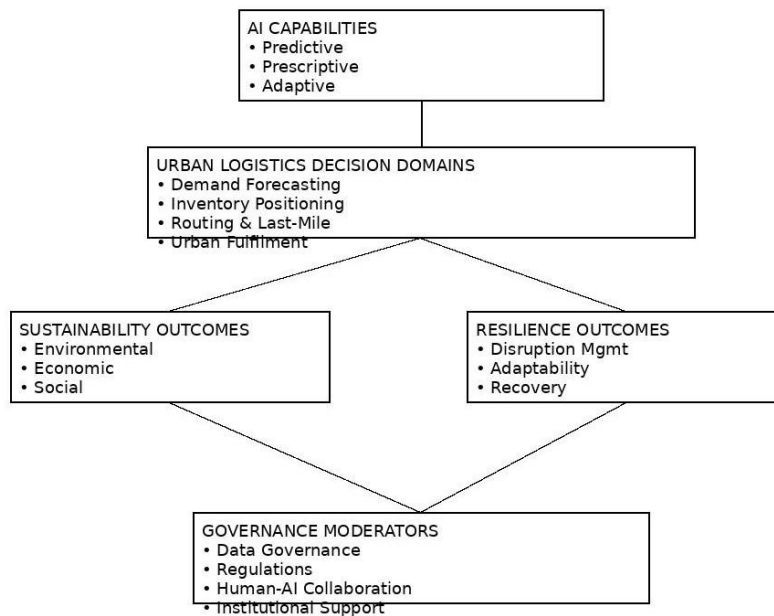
AI CAPABILITIES
• Predictive
• Prescriptive
• Adaptive

URBAN LOGISTICS DECISION DOMAINS
• Demand Forecasting
• Inventory Positioning
• Routing & Last-Mile
• Urban Fulfilment

SUSTAINABILITY OUTCOMES
• Environmental
• Economic
• Social

RESILIENCE OUTCOMES
• Disruption Mgmt
• Adaptability
• Recovery

GOVERNANCE MODERATORS
• Data Governance
• Regulations
• Human-AI Collaboration
• Institutional Support